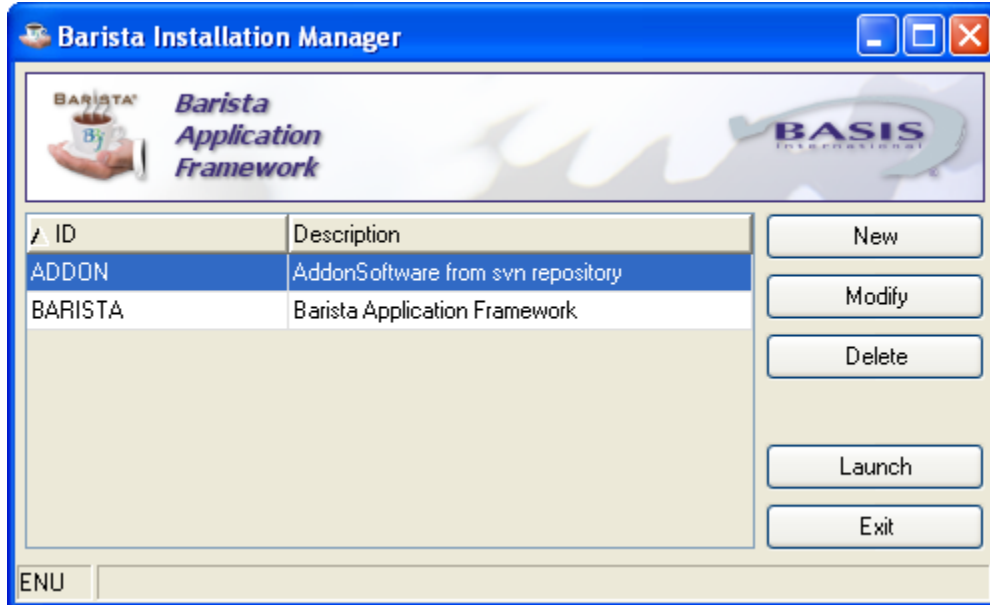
Barista Installation Manager

BARISTA

Barista Application Framework

BASIS International

| ID | Description |
|---|---|
| ADDON | AddonSoftware from svn repository |
| BARISTA | Barista Application Framework |

New

Modify

Delete

Launch

Exit

ENU